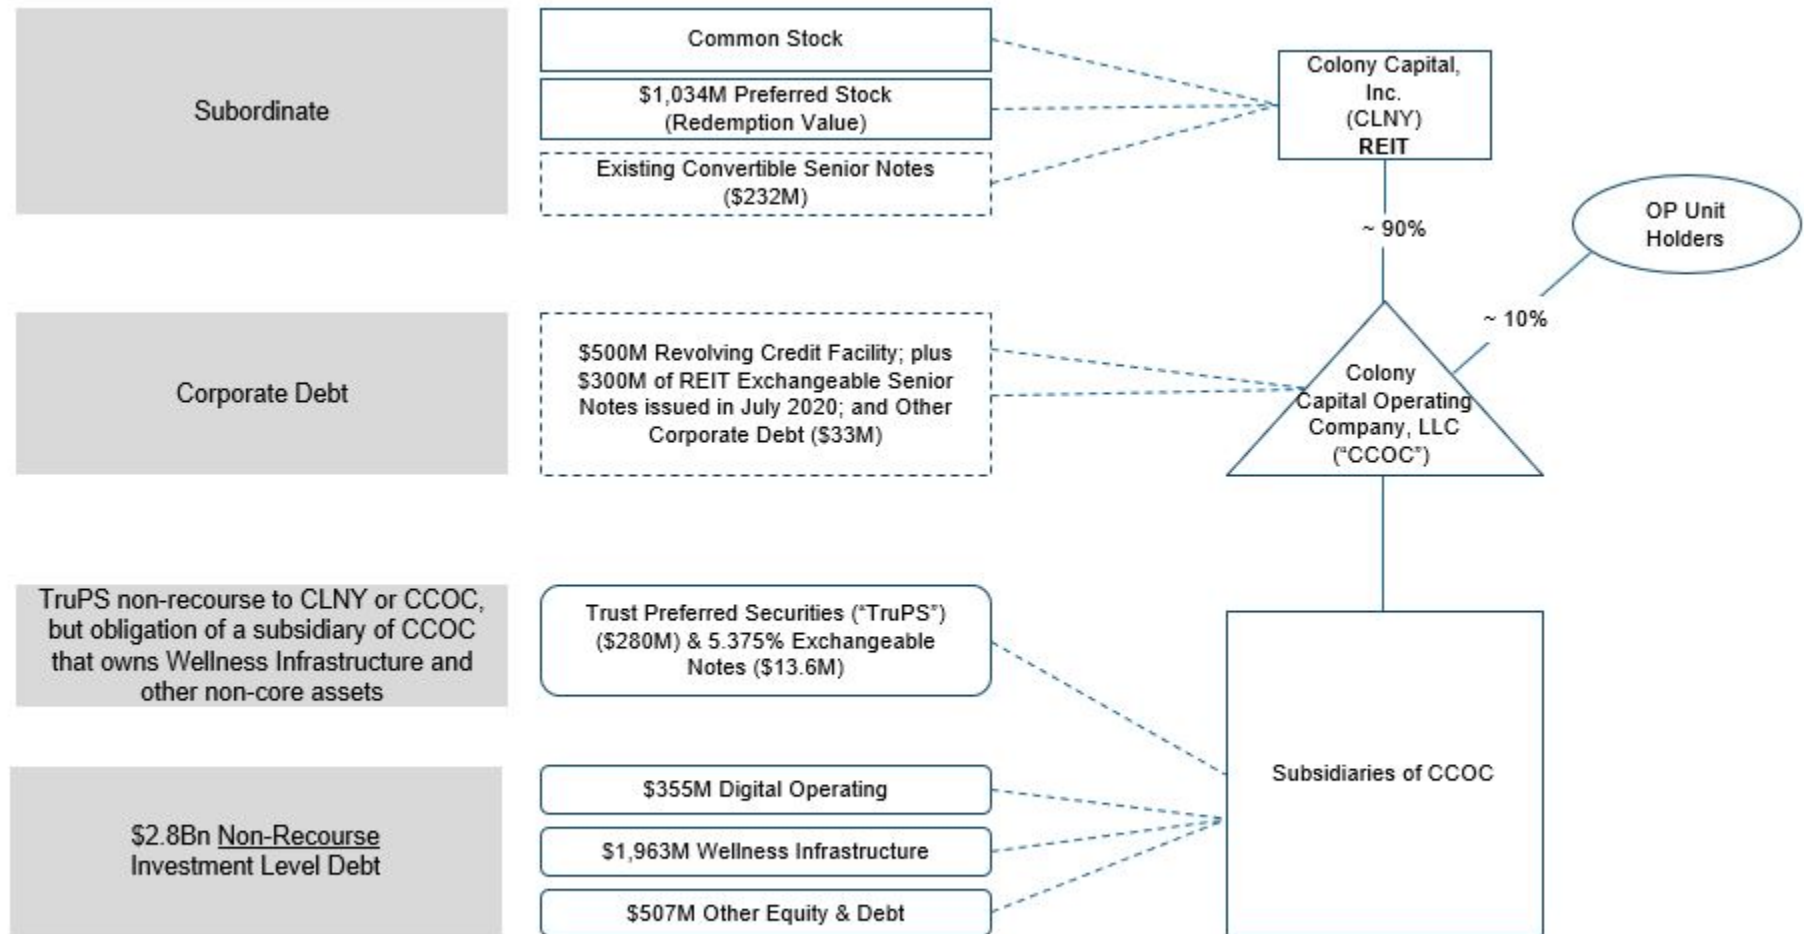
Subordinate

Common Stock

$1,034M Preferred Stock (Redemption Value)

Existing Convertible Senior Notes ($232M)

Colony Capital, Inc. (CLNY) REIT

~ 90%

OP Unit Holders

~ 10%

Corporate Debt

$500M Revolving Credit Facility; plus $300M of REIT Exchangeable Senior Notes issued in July 2020; and Other Corporate Debt ($33M)

Colony Capital Operating Company, LLC ("CCOC")

TruPS non-recourse to CLNY or CCOC, but obligation of a subsidiary of CCOC that owns Wellness Infrastructure and other non-core assets

Trust Preferred Securities ("TruPS") ($280M) & 5.375% Exchangeable Notes ($13.6M)

Subsidiaries of CCOC

$2.8Bn Non-Recourse Investment Level Debt

$355M Digital Operating

$1,963M Wellness Infrastructure

$507M Other Equity & Debt